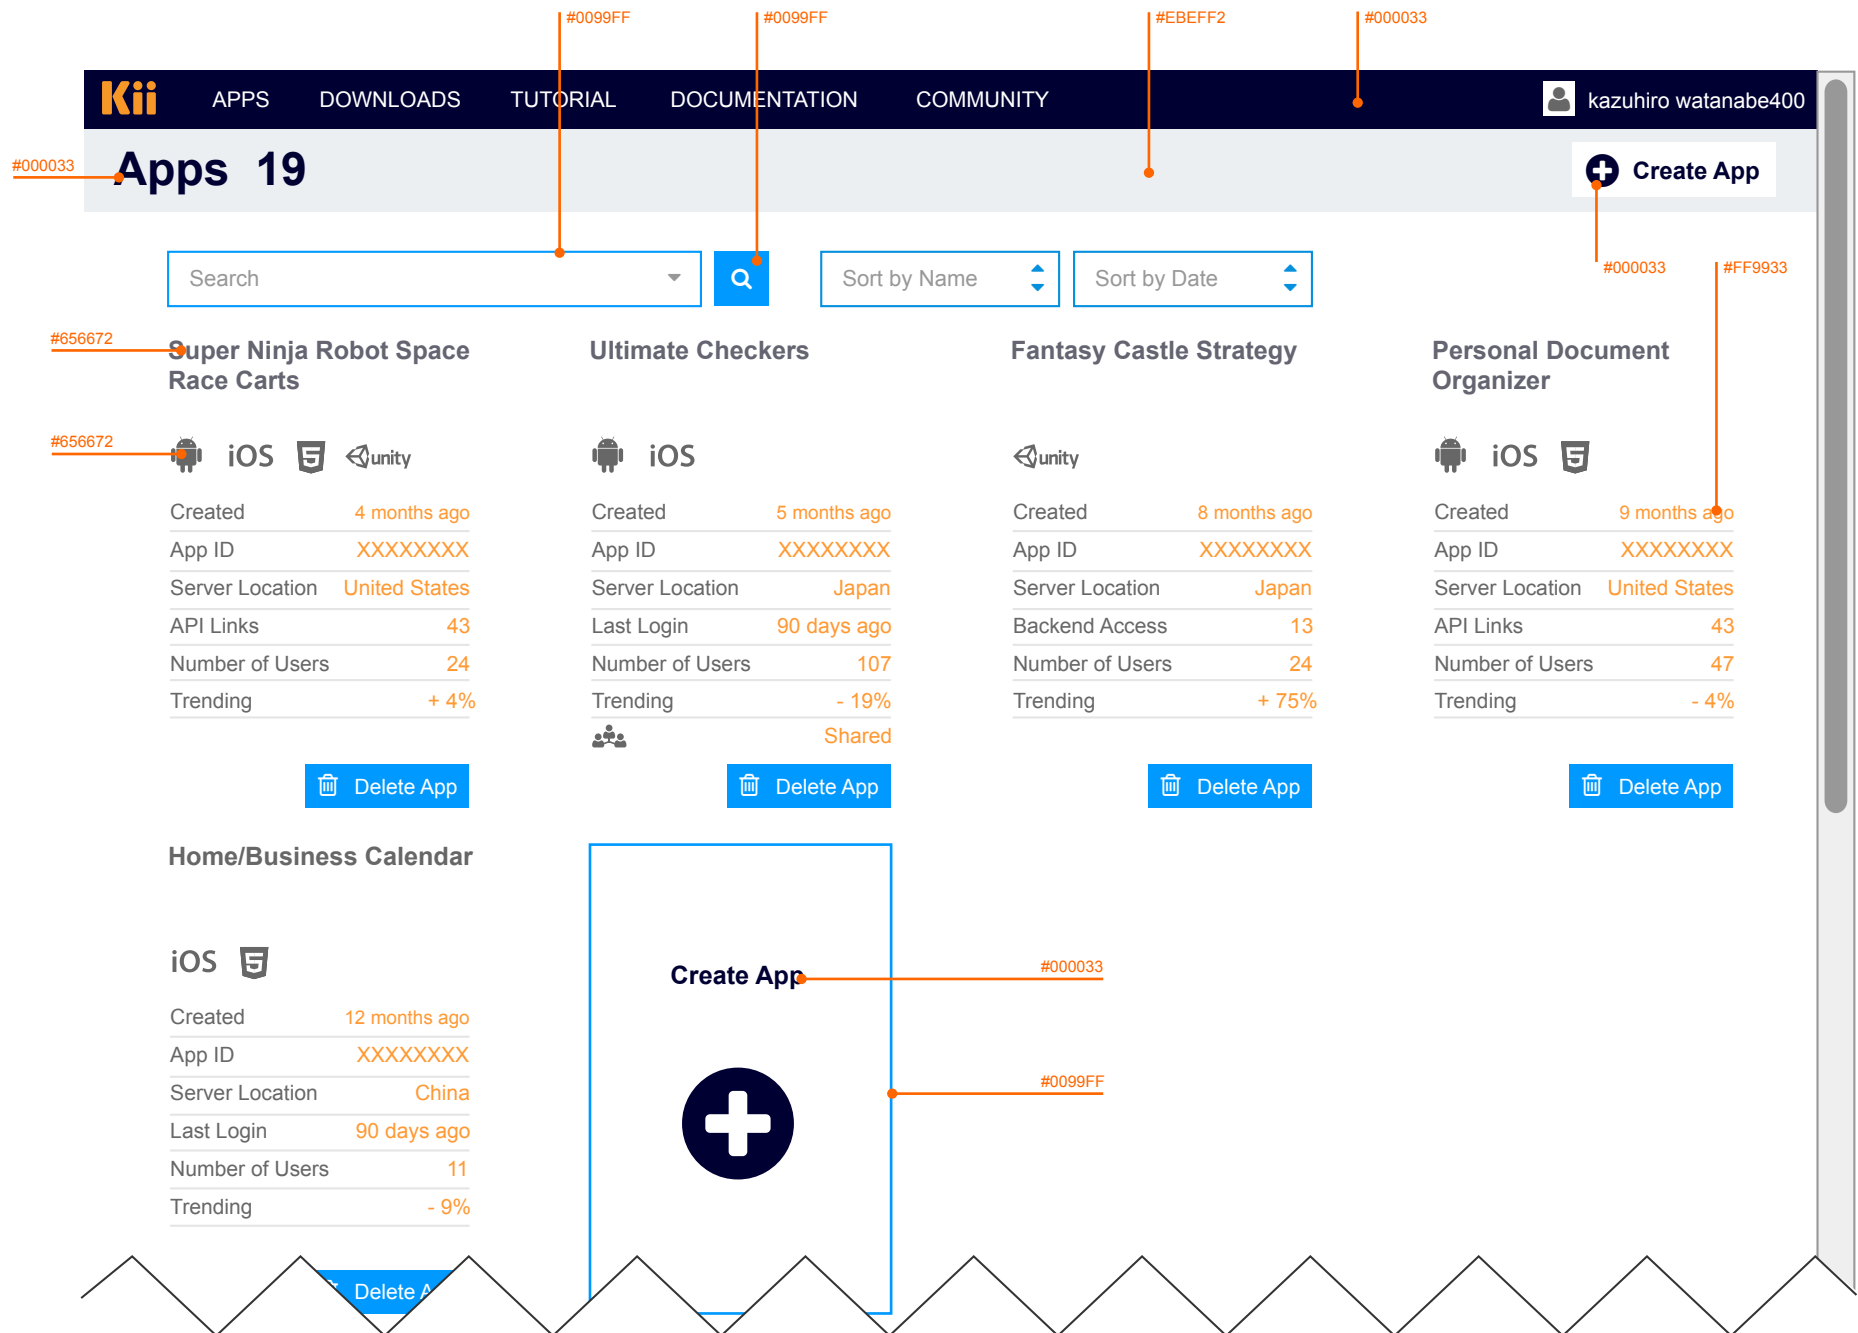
#0099FF #0099FF #EBEFF2 #000033

Kii APPS DOWNLOADS TUTORIAL DOCUMENTATION COMMUNITY kazuhiro watanabe400

#000033 Apps 19

Create App

Search

Sort by Name

Sort by Date

#000033 #FF9933

#656672

Super Ninja Robot Space Race Carts

#656672

iOS unity

| Created | 4 months ago |
|---|---|
| App ID | XXXXXXXX |
| Server Location | United States |
| API Links | 43 |
| Number of Users | 24 |
| Trending | + 4% |

Delete App

Ultimate Checkers

iOS

| Created | 5 months ago |
|---|---|
| App ID | XXXXXXXX |
| Server Location | Japan |
| Last Login | 90 days ago |
| Number of Users | 107 |
| Trending | - 19% |
| | Shared |

Delete App

Fantasy Castle Strategy

unity

| Created | 8 months ago |
|---|---|
| App ID | XXXXXXXX |
| Server Location | Japan |
| Backend Access | 13 |
| Number of Users | 24 |
| Trending | + 75% |

Delete App

Personal Document Organizer

iOS

| Created | 9 months ago |
|---|---|
| App ID | XXXXXXXX |
| Server Location | United States |
| API Links | 43 |
| Number of Users | 47 |
| Trending | - 4% |

Delete App

Home/Business Calendar

iOS

| Created | 12 months ago |
|---|---|
| App ID | XXXXXXXX |
| Server Location | China |
| Last Login | 90 days ago |
| Number of Users | 11 |
| Trending | - 9% |

Delete A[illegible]

Create App

#000033

#0099FF